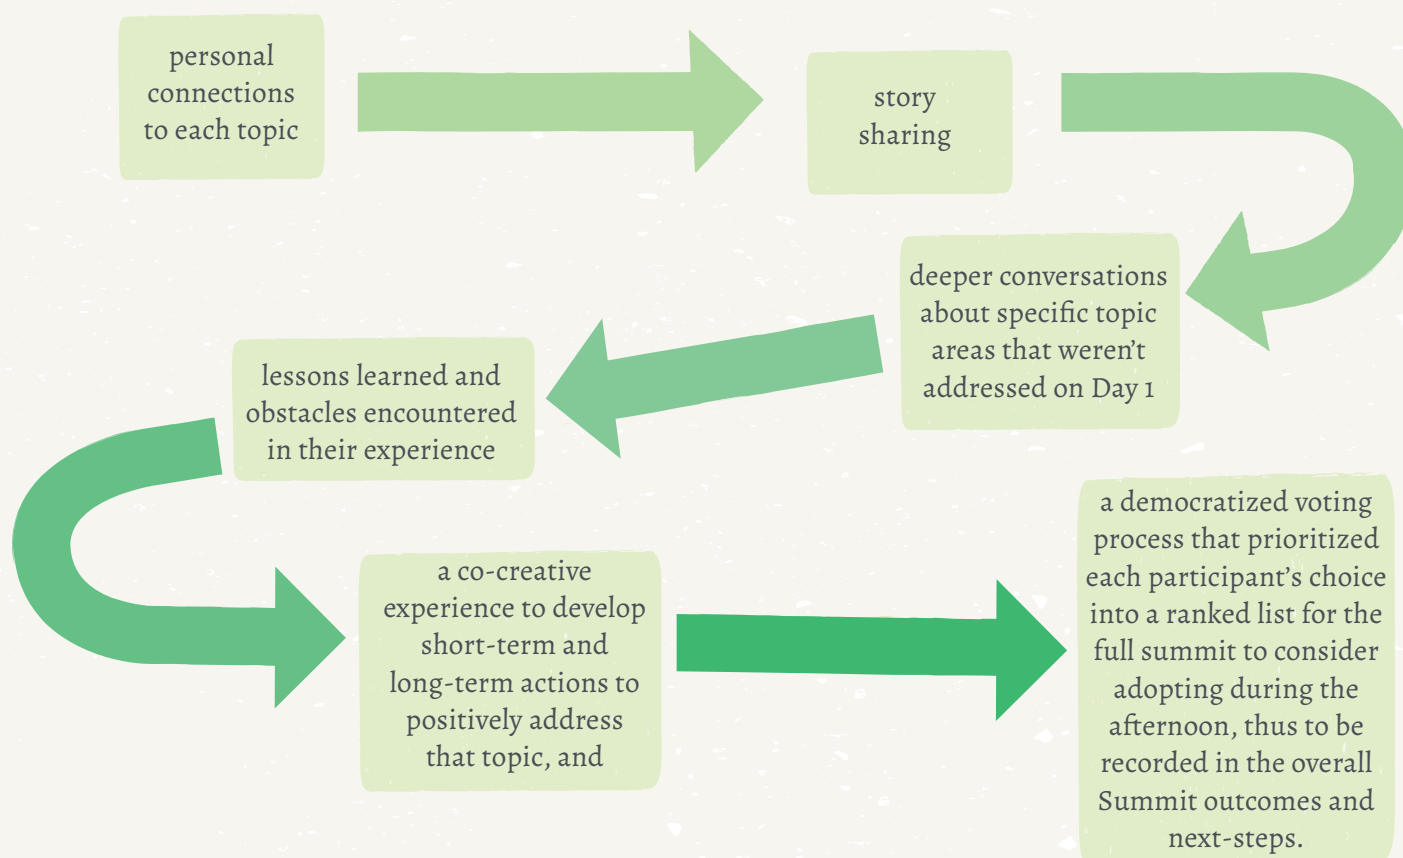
personal connections to each topic

story sharing

deeper conversations about specific topic areas that weren't addressed on Day 1

lessons learned and obstacles encountered in their experience

a co-creative experience to develop short-term and long-term actions to positively address that topic, and

a democratized voting process that prioritized each participant's choice into a ranked list for the full summit to consider adopting during the afternoon, thus to be recorded in the overall Summit outcomes and next-steps.